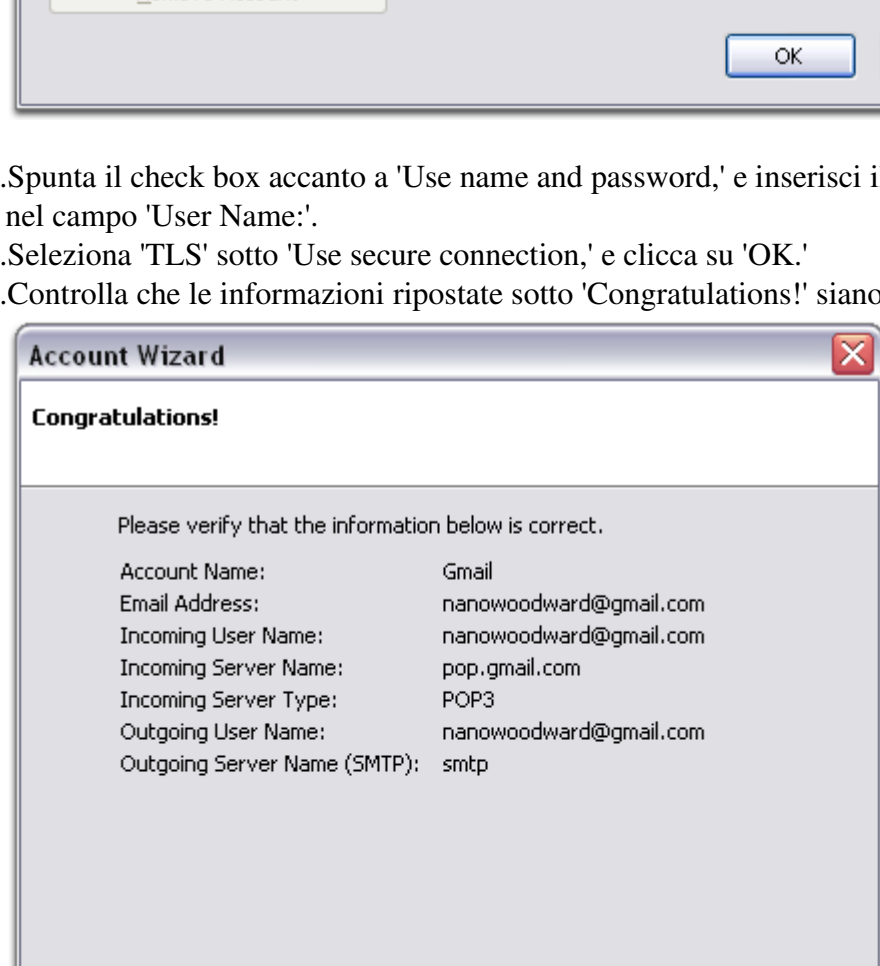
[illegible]

OK

.Spunta il check box accanto a 'Use name and password,' e inserisci i nel campo 'User Name:'.
.Seleziona 'TLS' sotto 'Use secure connection,' e clicca su 'OK.'
.Controlla che le informazioni ripostate sotto 'Congratulations!' siano

Account Wizard

Congratulations!

Please verify that the information below is correct.

| | |
|---|---|
| Account Name: | Gmail |
| Email Address: | nanowoodward@gmail.com |
| Incoming User Name: | nanowoodward@gmail.com |
| Incoming Server Name: | pop.gmail.com |
| Incoming Server Type: | POP3 |
| Outgoing User Name: | nanowoodward@gmail.com |
| Outgoing Server Name (SMTP): | smtp |